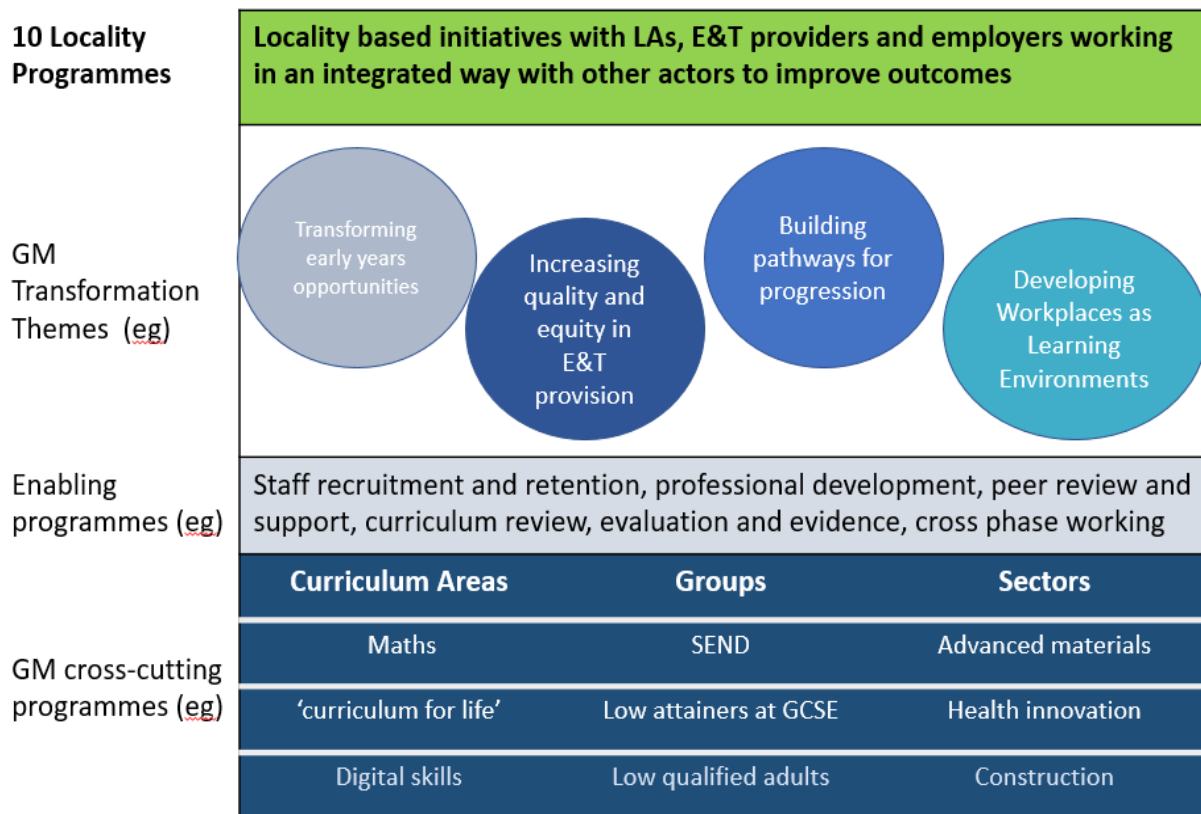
10 Locality Programmes

Locality based initiatives with LAs, E&T providers and employers working in an integrated way with other actors to improve outcomes

GM Transformation Themes (eg)

Transforming early years opportunities

Increasing quality and equity in E&T provision

Building pathways for progression

Developing Workplaces as Learning Environments

Enabling programmes (eg)

Staff recruitment and retention, professional development, peer review and support, curriculum review, evaluation and evidence, cross phase working

GM cross-cutting programmes (eg)

| Curriculum Areas | Groups | Sectors |
|---|---|---|
| Maths | SEND | Advanced materials |
| 'curriculum for life' | Low attainers at GCSE | Health innovation |
| Digital skills | Low qualified adults | Construction |